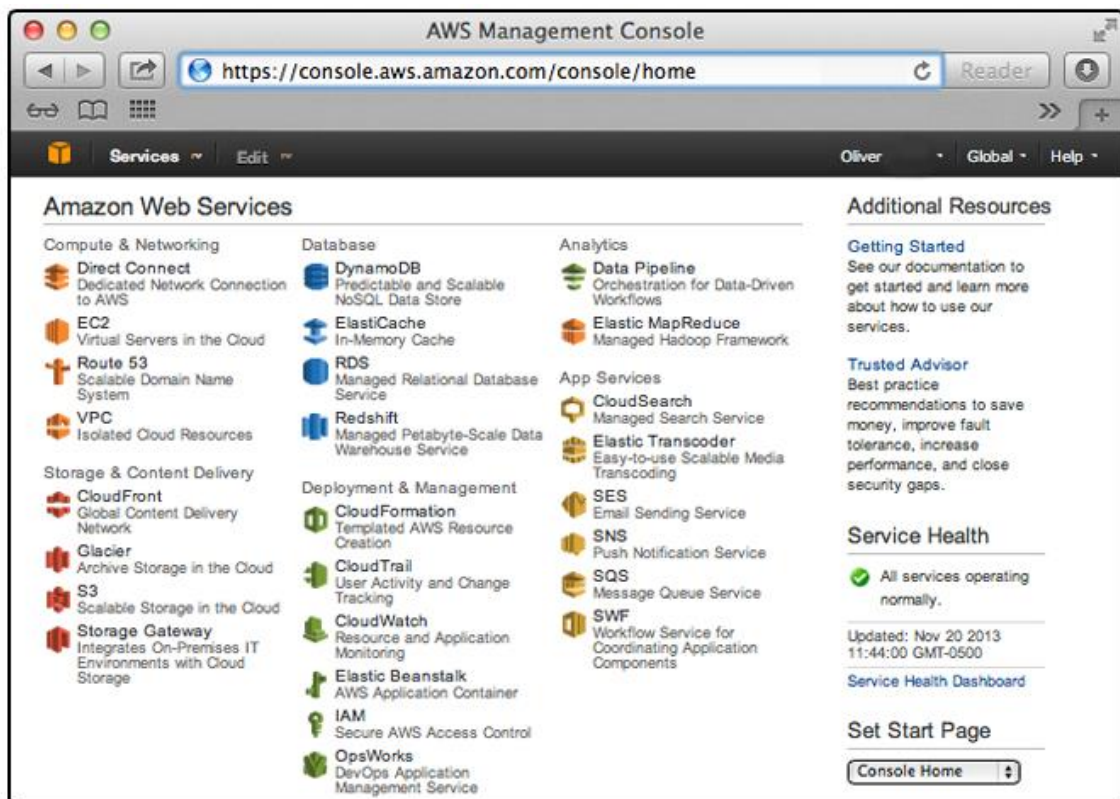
AWS Management Console

https://console.aws.amazon.com/console/home

Reader

Services Edit

Oliver Global Help

Amazon Web Services

Compute & Networking

Direct Connect
Dedicated Network Connection to AWS

EC2
Virtual Servers in the Cloud

Route 53
Scalable Domain Name System

VPC
Isolated Cloud Resources

Storage & Content Delivery

CloudFront
Global Content Delivery Network

Glacier
Archive Storage in the Cloud

S3
Scalable Storage in the Cloud

Storage Gateway
Integrates On-Premises IT Environments with Cloud Storage

Database

DynamoDB
Predictable and Scalable NoSQL Data Store

ElastiCache
In-Memory Cache

RDS
Managed Relational Database Service

Redshift
Managed Petabyte-Scale Data Warehouse Service

Deployment & Management

CloudFormation
Templated AWS Resource Creation

CloudTrail
User Activity and Change Tracking

CloudWatch
Resource and Application Monitoring

Elastic Beanstalk
AWS Application Container

IAM
Secure AWS Access Control

OpsWorks
DevOps Application Management Service

Analytics

Data Pipeline
Orchestration for Data-Driven Workflows

Elastic MapReduce
Managed Hadoop Framework

App Services

CloudSearch
Managed Search Service

Elastic Transcoder
Easy-to-use Scalable Media Transcoding

SES
Email Sending Service

SNS
Push Notification Service

SQS
Message Queue Service

SWF
Workflow Service for Coordinating Application Components

Additional Resources

Getting Started
See our documentation to get started and learn more about how to use our services.

Trusted Advisor
Best practice recommendations to save money, improve fault tolerance, increase performance, and close security gaps.

Service Health

All services operating normally.

Updated: Nov 20 2013 11:44:00 GMT-0500

Service Health Dashboard

Set Start Page

Console Home